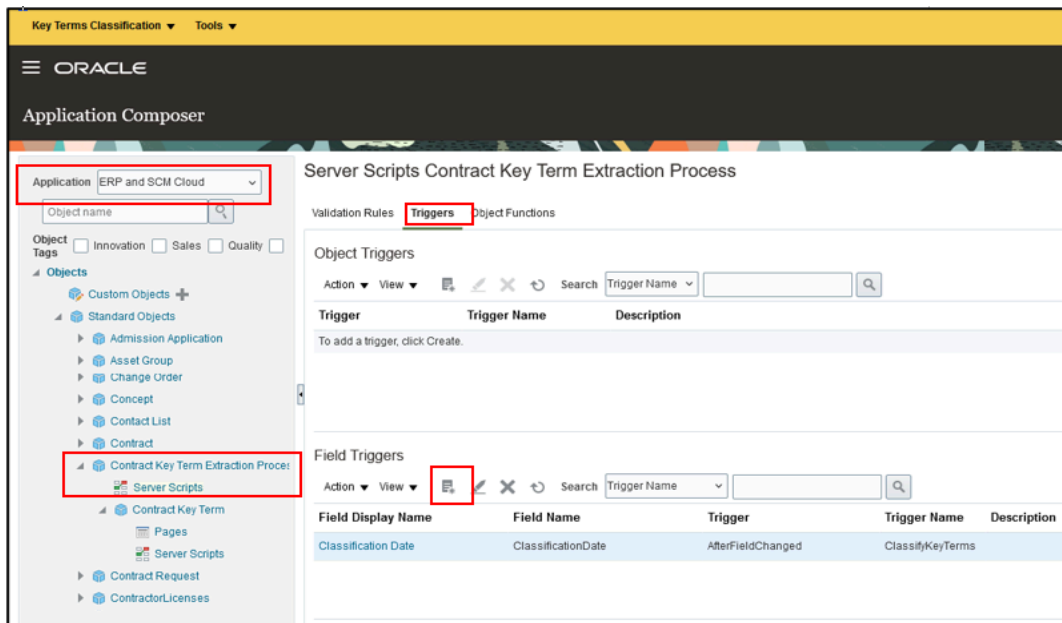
Key Terms Classification ▾ Tools ▾

ORACLE

Application Composer

Application ERP and SCM Cloud

Object name

Object Tags Innovation Sales Quality

Objects
Custom Objects
Standard Objects
Admission Application
Asset Group
Change Order
Concept
Contact List
Contract
Contract Key Term Extraction Proces
Server Scripts
Contract Key Term
Pages
Server Scripts
Contract Request
ContractorLicenses

Server Scripts Contract Key Term Extraction Process

Validation Rules Triggers Object Functions

Object Triggers

Action ▾ View ▾ Search Trigger Name

| Trigger | Trigger Name | Description |
|---|---|---|
| To add a trigger, click Create. | | |

Field Triggers

Action ▾ View ▾ Search Trigger Name

| Field Display Name | Field Name | Trigger | Trigger Name | Description |
|---|---|---|---|---|
| Classification Date | ClassificationDate | AfterFieldChanged | ClassifyKeyTerms | |